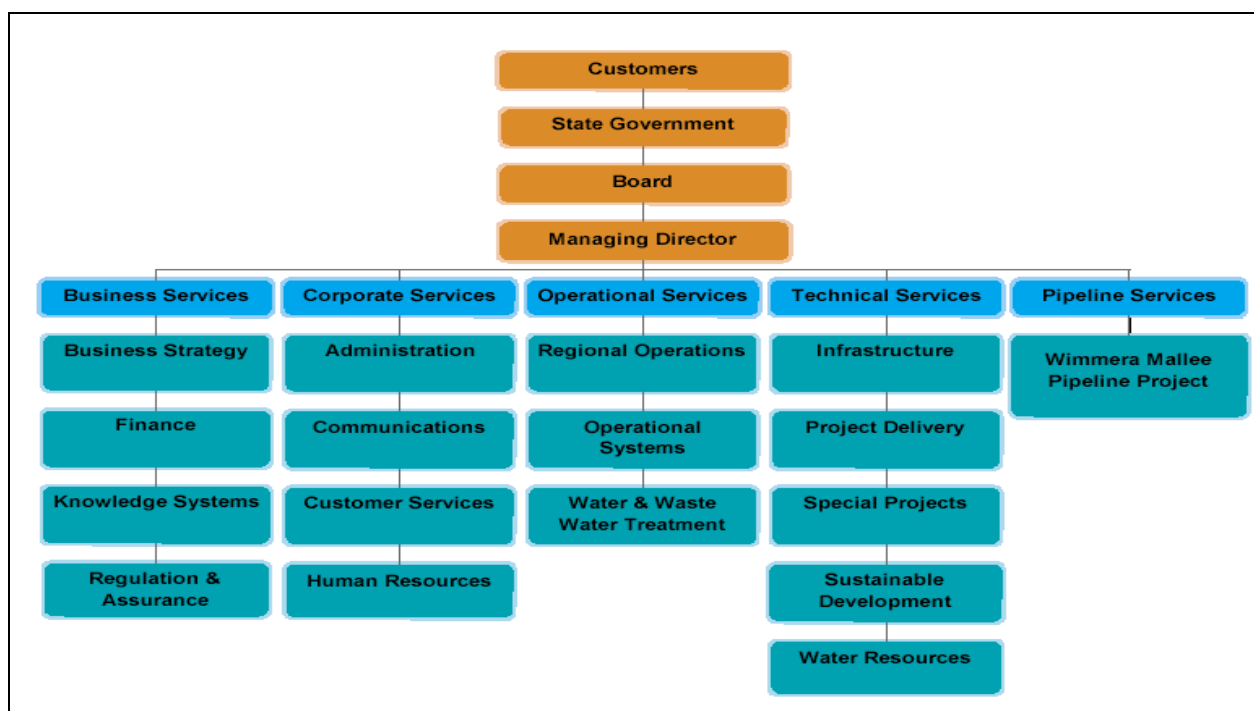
Customers

State Government

Board

Managing Director

Business Services

Business Strategy

Finance

Knowledge Systems

Regulation & Assurance

Corporate Services

Administration

Communications

Customer Services

Human Resources

Operational Services

Regional Operations

Operational Systems

Water & Waste Water Treatment

Technical Services

Infrastructure

Project Delivery

Special Projects

Sustainable Development

Water Resources

Pipeline Services

Wimmera Mallee Pipeline Project